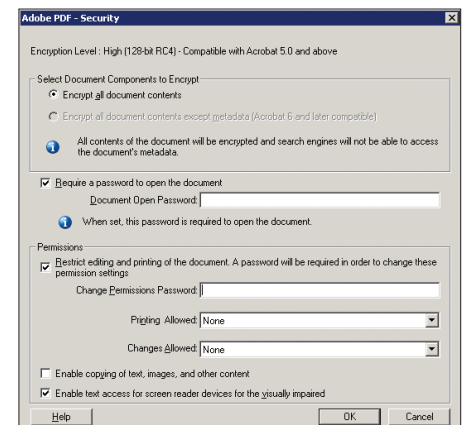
Adobe PDF - Security

Encryption Level : High (128-bit RC4) - Compatible with Acrobat 5.0 and above

Select Document Components to Encrypt

Encrypt all document contents

Encrypt all document contents except metadata (Acrobat 6 and later compatible)

All contents of the document will be encrypted and search engines will not be able to access the document's metadata.

Require a password to open the document

Document Open Password:

When set, this password is required to open the document.

Permissions

Restrict editing and printing of the document. A password will be required in order to change these permission settings

Change Permissions Password:

Printing Allowed: None

Changes Allowed: None

Enable copying of text, images, and other content

Enable text access for screen reader devices for the visually impaired

Help

OK

Cancel